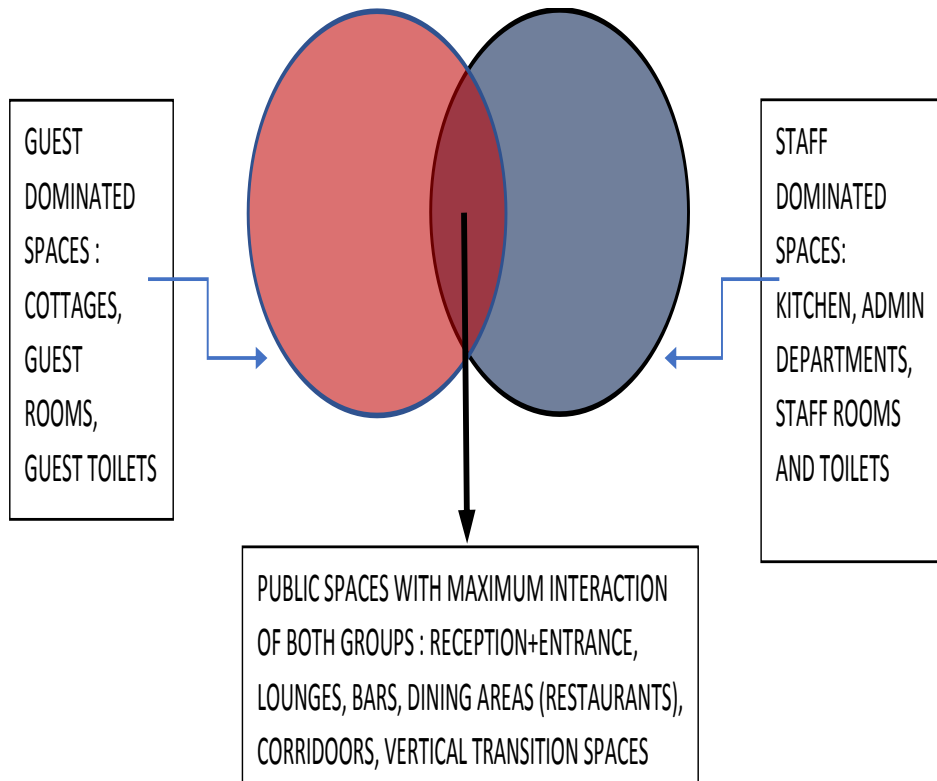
GUEST DOMINATED SPACES : COTTAGES, GUEST ROOMS, GUEST TOILETS

STAFF DOMINATED SPACES: KITCHEN, ADMIN DEPARTMENTS, STAFF ROOMS AND TOILETS

PUBLIC SPACES WITH MAXIMUM INTERACTION OF BOTH GROUPS : RECEPTION+ENTRANCE, LOUNGES, BARS, DINING AREAS (RESTAURANTS), CORRIDOORS, VERTICAL TRANSITION SPACES